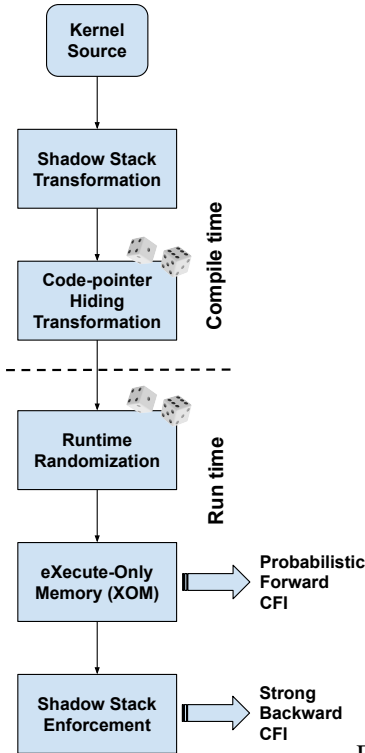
Kernel Source

Shadow Stack Transformation

Code-pointer Hiding Transformation

Compile time

Runtime Randomization

Run time

eXecute-Only Memory (XOM)

Probabilistic Forward CFI

Shadow Stack Enforcement

Strong Backward CFI